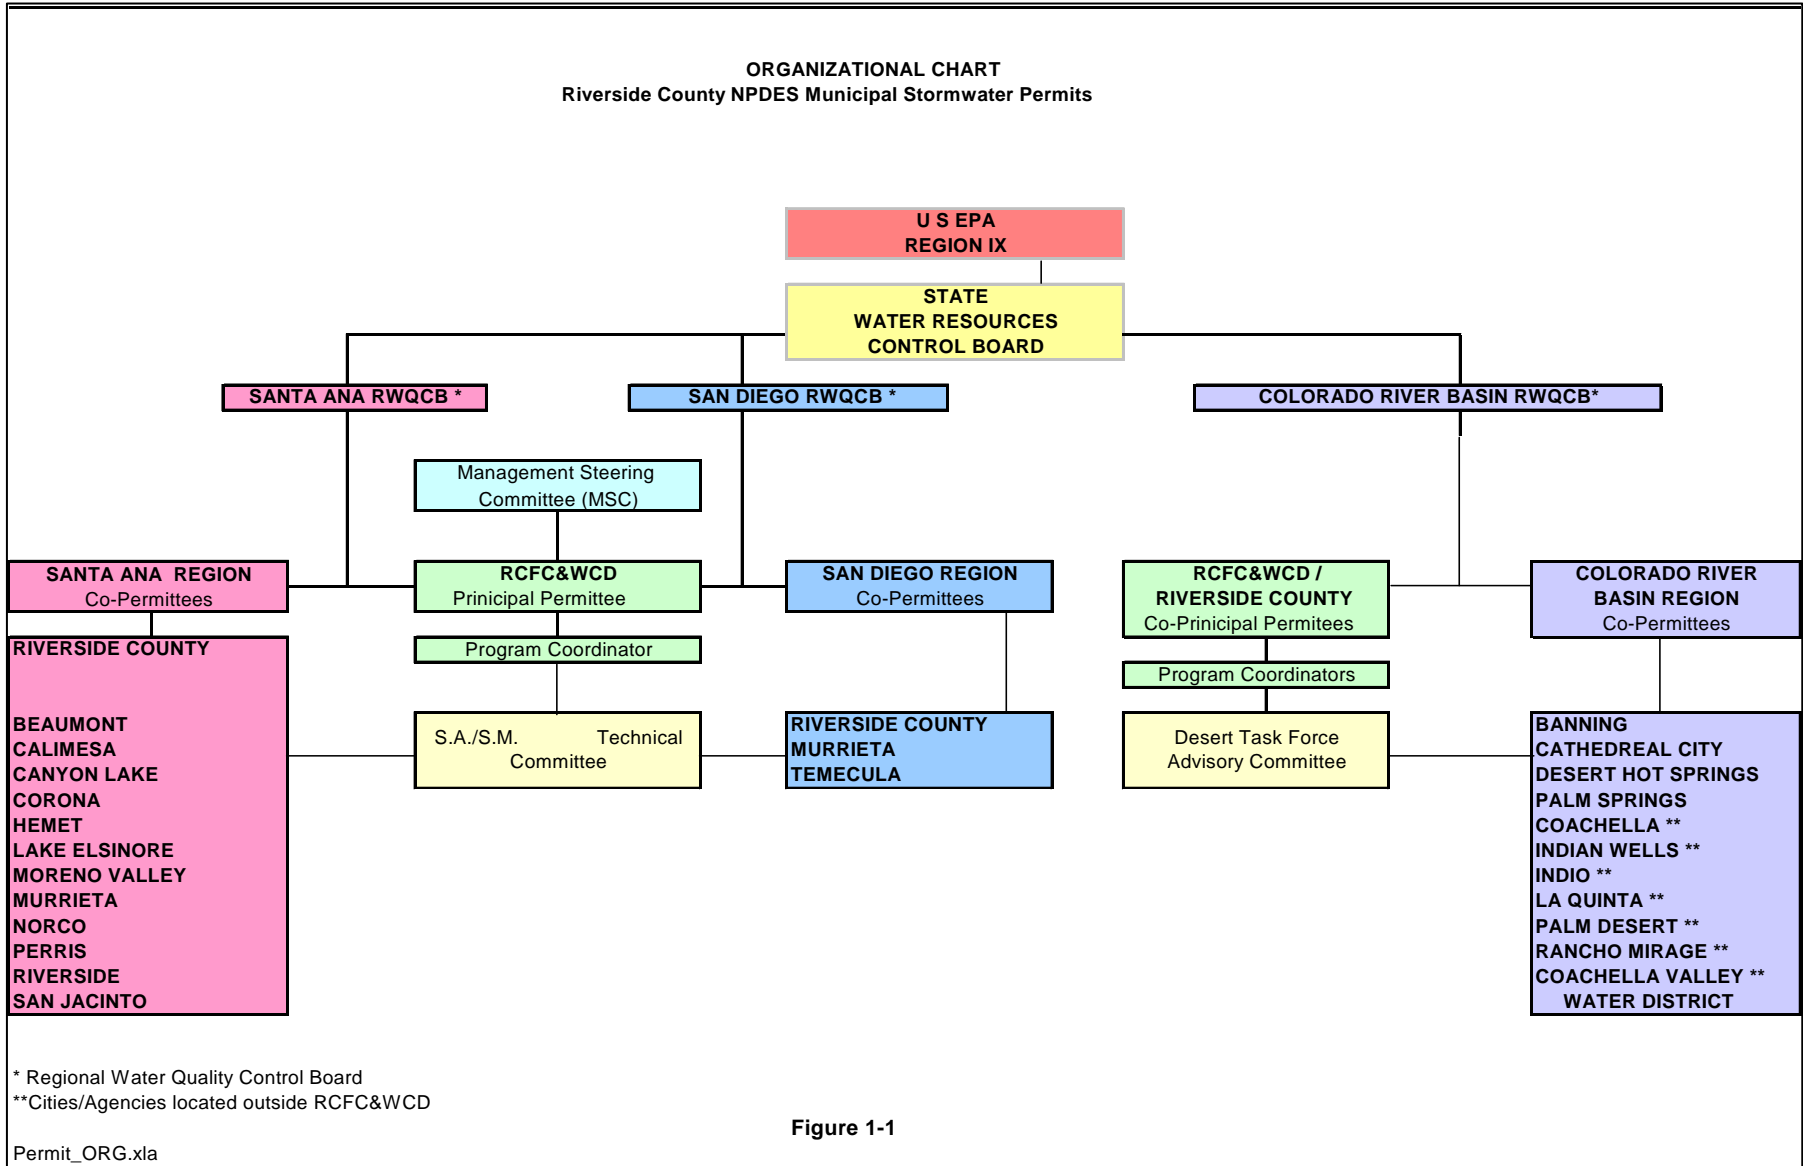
ORGANIZATIONAL CHART
Riverside County NPDES Municipal Stormwater Permits

U S EPA
REGION IX

STATE
WATER RESOURCES
CONTROL BOARD

SANTA ANA RWQCB *

SAN DIEGO RWQCB *

COLORADO RIVER BASIN RWQCB*

Management Steering Committee (MSC)

SANTA ANA REGION
Co-Permittees

RCFC&WCD
Prinicipal Permittee

SAN DIEGO REGION
Co-Permittees

RCFC&WCD / RIVERSIDE COUNTY
Co-Prinicipal Permitees

COLORADO RIVER BASIN REGION
Co-Permittees

RIVERSIDE COUNTY

BEAUMONT
CALIMESA
CANYON LAKE
CORONA
HEMET
LAKE ELSINORE
MORENO VALLEY
MURRIETA
NORCO
PERRIS
RIVERSIDE
SAN JACINTO

Program Coordinator

S.A./S.M. Technical Committee

RIVERSIDE COUNTY
MURRIETA
TEMECULA

Program Coordinators

Desert Task Force Advisory Committee

BANNING
CATHEDREAL CITY
DESERT HOT SPRINGS
PALM SPRINGS
COACHELLA **
INDIAN WELLS **
INDIO **
LA QUINTA **
PALM DESERT **
RANCHO MIRAGE **
COACHELLA VALLEY **
WATER DISTRICT

* Regional Water Quality Control Board
**Cities/Agencies located outside RCFC&WCD

Figure 1-1

Permit_ORG.xla